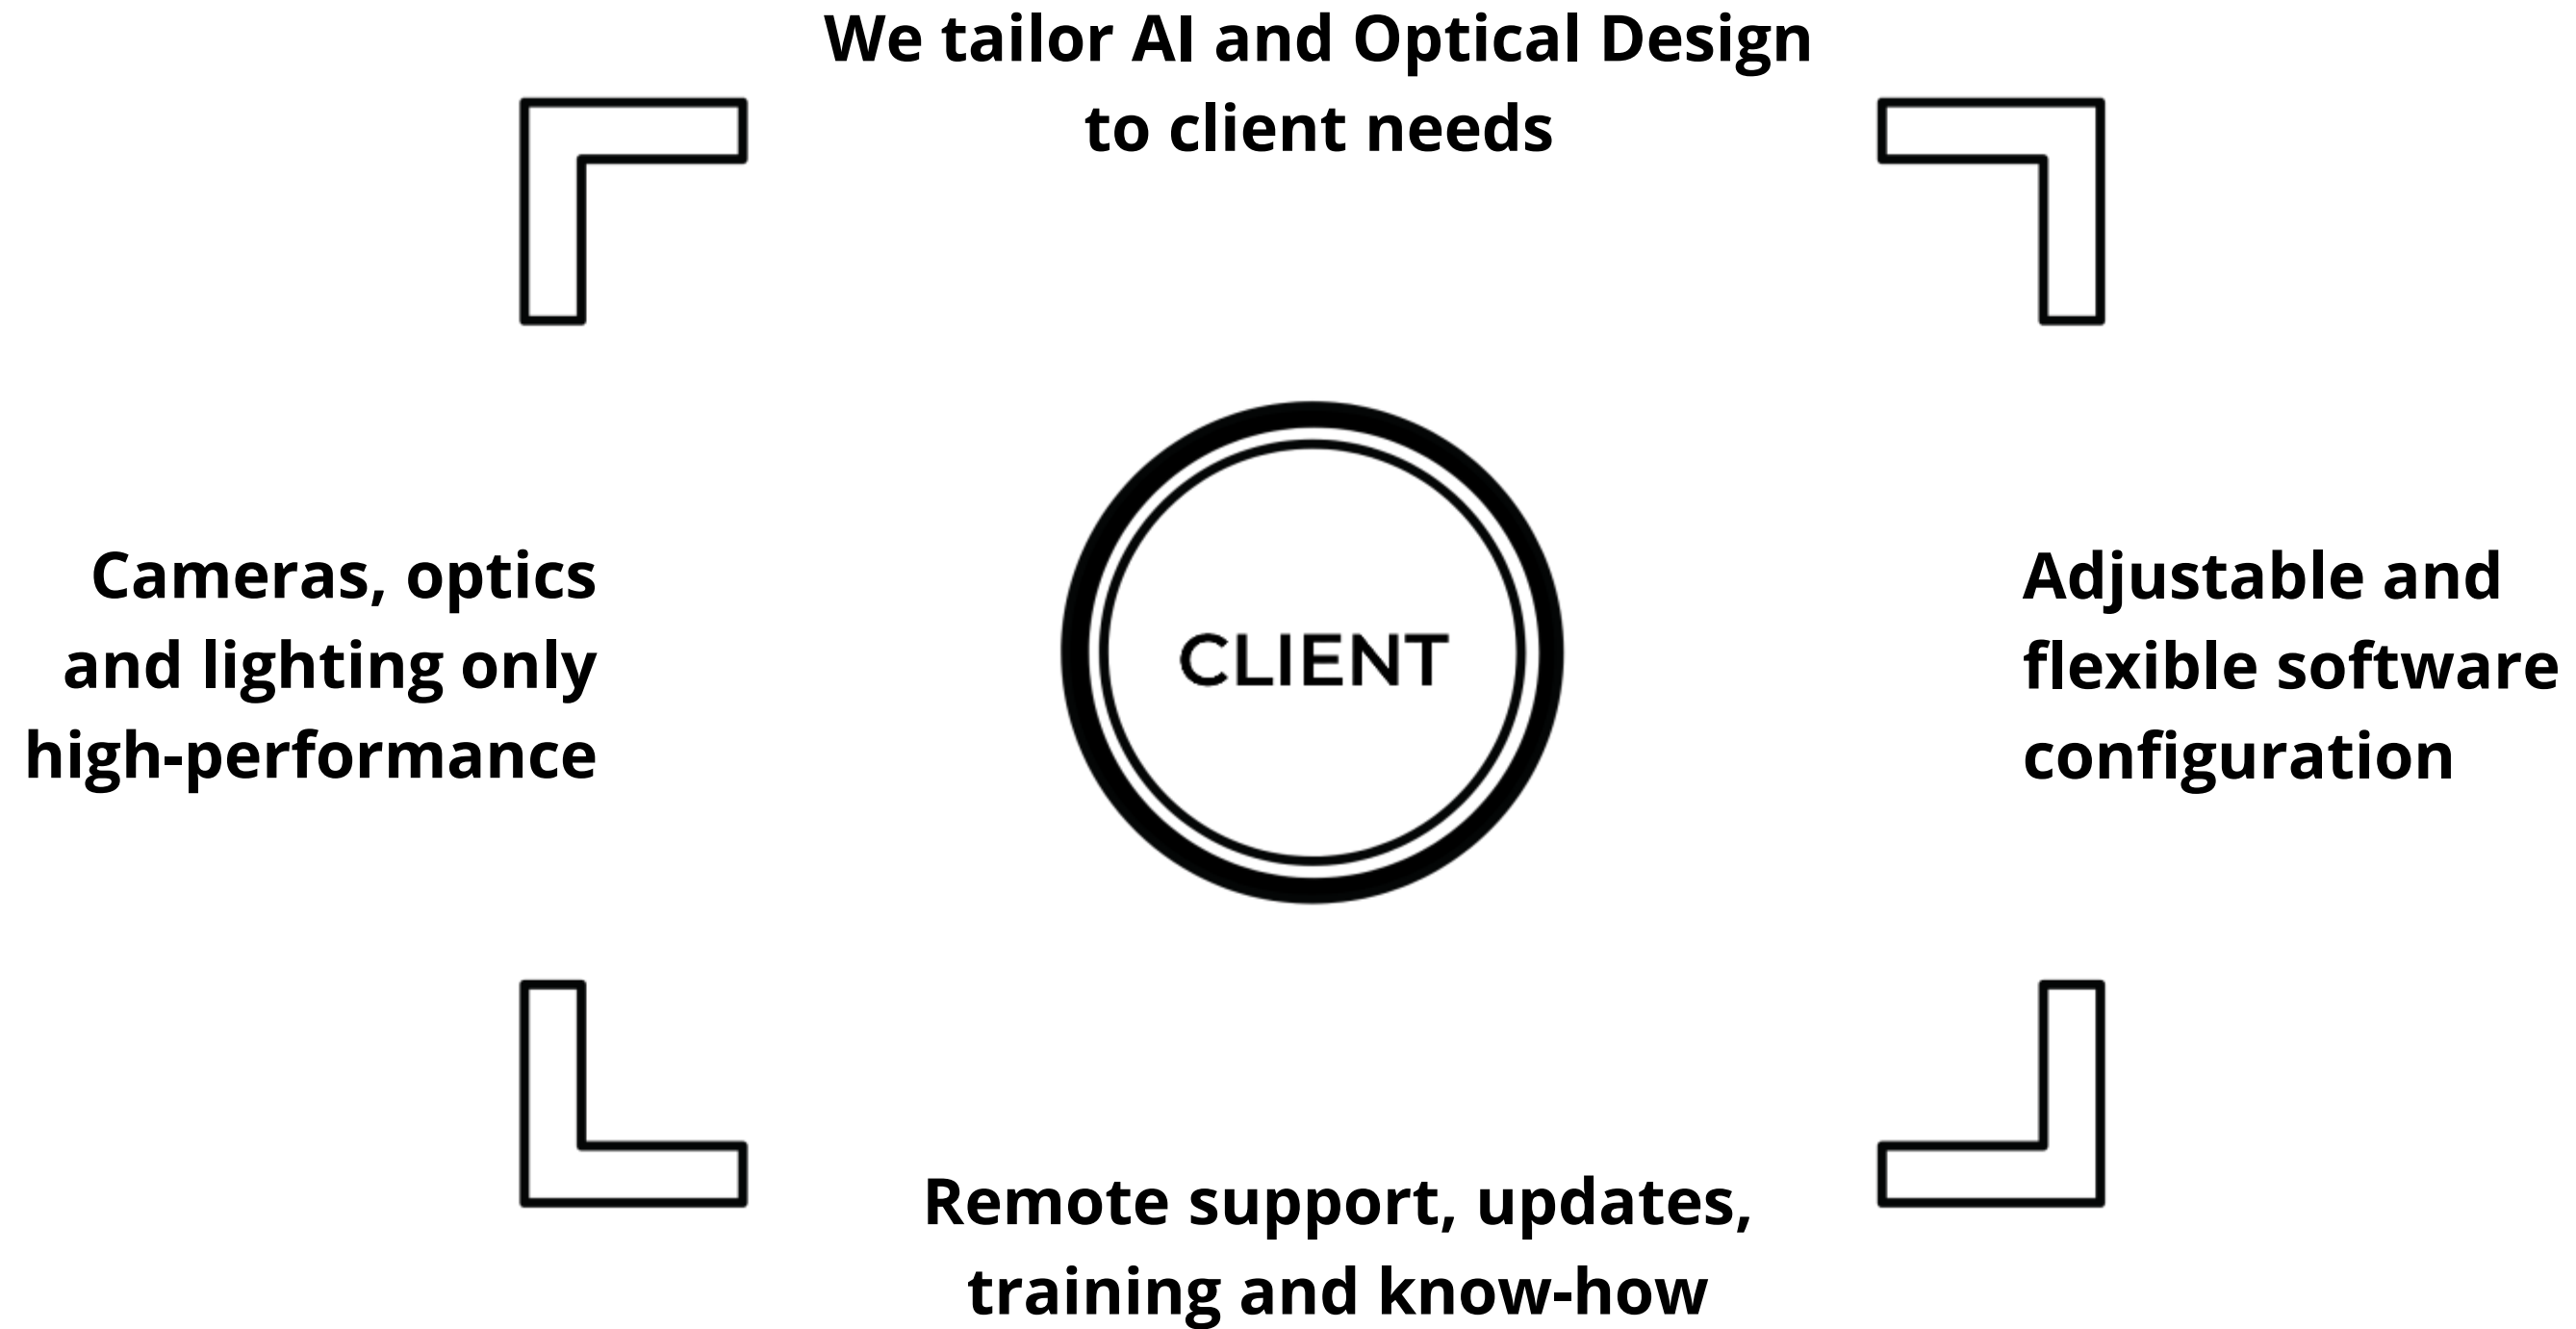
We tailor AI and Optical Design to client needs

Cameras, optics and lighting only high-performance

CLIENT

Adjustable and flexible software configuration

Remote support, updates, training and know-how